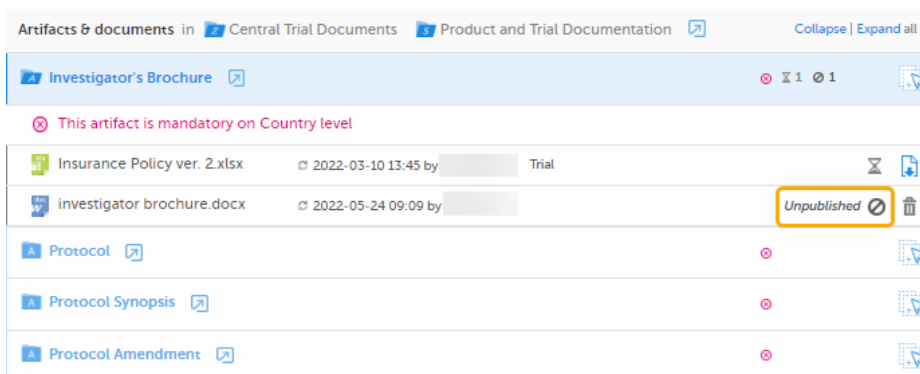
Artifacts & documents in Central Trial Documents Product and Trial Documentation

Collapse | Expand all

Investigator's Brochure

1 1

This artifact is mandatory on Country level

Insurance Policy ver. 2.xlsx 2022-03-10 13:45 by Trial

investigator brochure.docx 2022-05-24 09:09 by

Unpublished

Protocol

Protocol Synopsis

Protocol Amendment